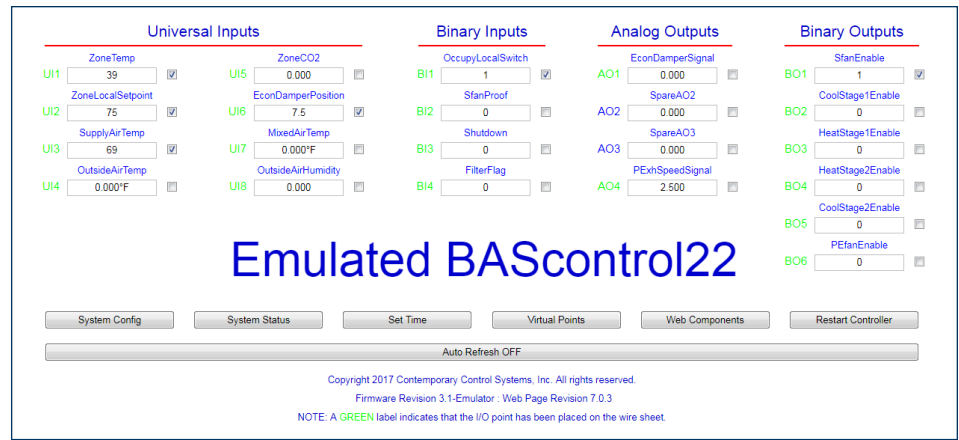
Universal Inputs

ZoneTemp
UI1 39

ZoneLocalSetpoint
UI2 75

SupplyAirTemp
UI3 69

OutsideAirTemp
UI4 0.000°F

ZoneCO2
UI5 0.000

EconDamperPosition
UI6 7.5

MixedAirTemp
UI7 0.000°F

OutsideAirHumidity
UI8 0.000

Binary Inputs

OccupyLocalSwitch
BI1 1

SfanProof
BI2 0

Shutdown
BI3 0

FilterFlag
BI4 0

Analog Outputs

EconDamperSignal
AO1 0.000

SpareAO2
AO2 0.000

SpareAO3
AO3 0.000

PExhSpeedSignal
AO4 2.500

Binary Outputs

SfanEnable
BO1 1

CoolStage1Enable
BO2 0

HeatStage1Enable
BO3 0

HeatStage2Enable
BO4 0

CoolStage2Enable
BO5 0

PEfanEnable
BO6 0

Emulated BAScontrol22

System Config | System Status | Set Time | Virtual Points | Web Components | Restart Controller

Auto Refresh OFF

Copyright 2017 Contemporary Control Systems, Inc. All rights reserved.

Firmware Revision 3.1-Emulator : Web Page Revision 7.0.3

NOTE: A GREEN label indicates that the I/O point has been placed on the wire sheet.